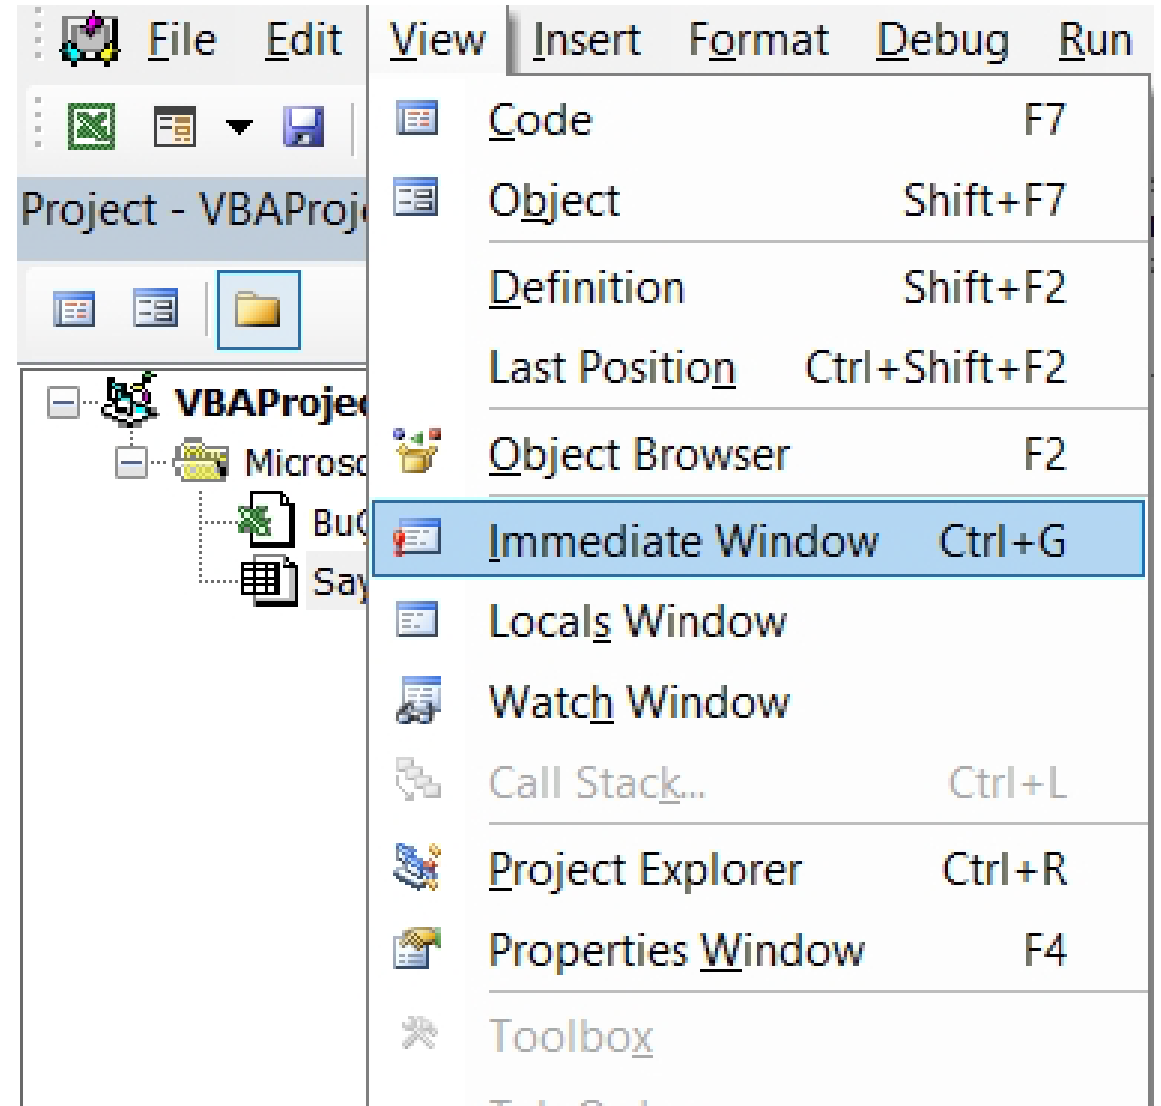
File Edit View Insert Format Debug Run

Project - VBAProj

VBAProje
Microsc
Bu
Say

Code F7
Object Shift+F7
Definition Shift+F2
Last Position Ctrl+Shift+F2
Object Browser F2
Immediate Window Ctrl+G
Locals Window
Watch Window
Call Stack... Ctrl+L
Project Explorer Ctrl+R
Properties Window F4
Toolbox
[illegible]